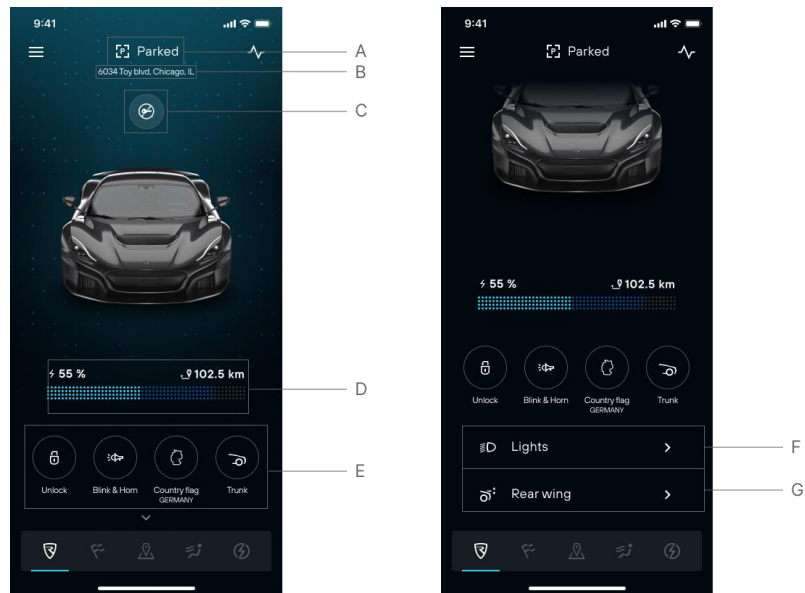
9:41

Parked

6034 Toy blvd, Chicago, IL

A

B

C

55 %

102.5 km

D

Unlock

Blink & Horn

Country flag GERMANY

Trunk

E

9:41

Parked

55 %

102.5 km

Unlock

Blink & Horn

Country flag GERMANY

Trunk

Lights

F

Rear wing

G